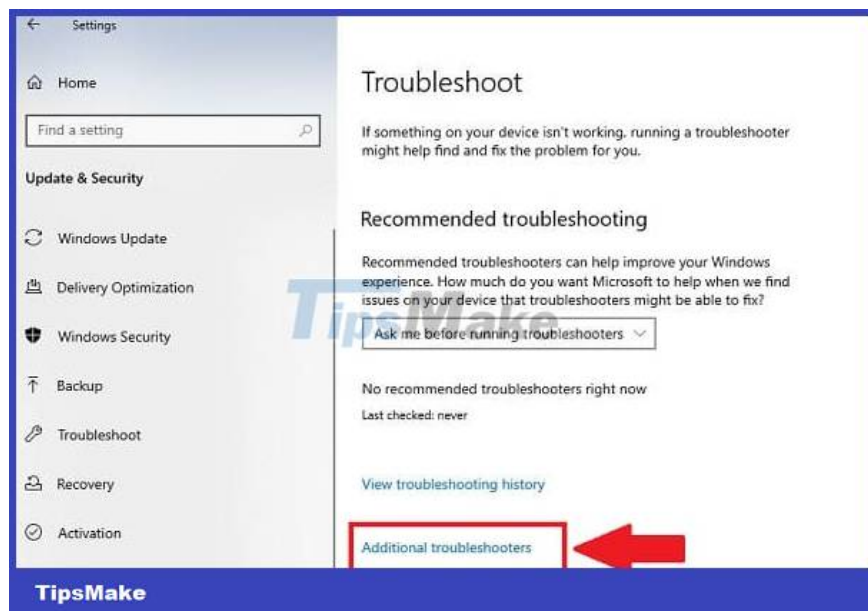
Settings

Home

Find a setting

Update & Security

Windows Update

Delivery Optimization

Windows Security

Backup

Troubleshoot

Recovery

Activation

Troubleshoot

If something on your device isn't working, running a troubleshooter might help find and fix the problem for you.

Recommended troubleshooting

Recommended troubleshooters can help improve your Windows experience. How much do you want Microsoft to help when we find issues on your device that troubleshooters might be able to fix?

Ask me before running troubleshooters

No recommended troubleshooters right now

Last checked: never

View troubleshooting history

Additional troubleshooters

TipsMake

TipsMake